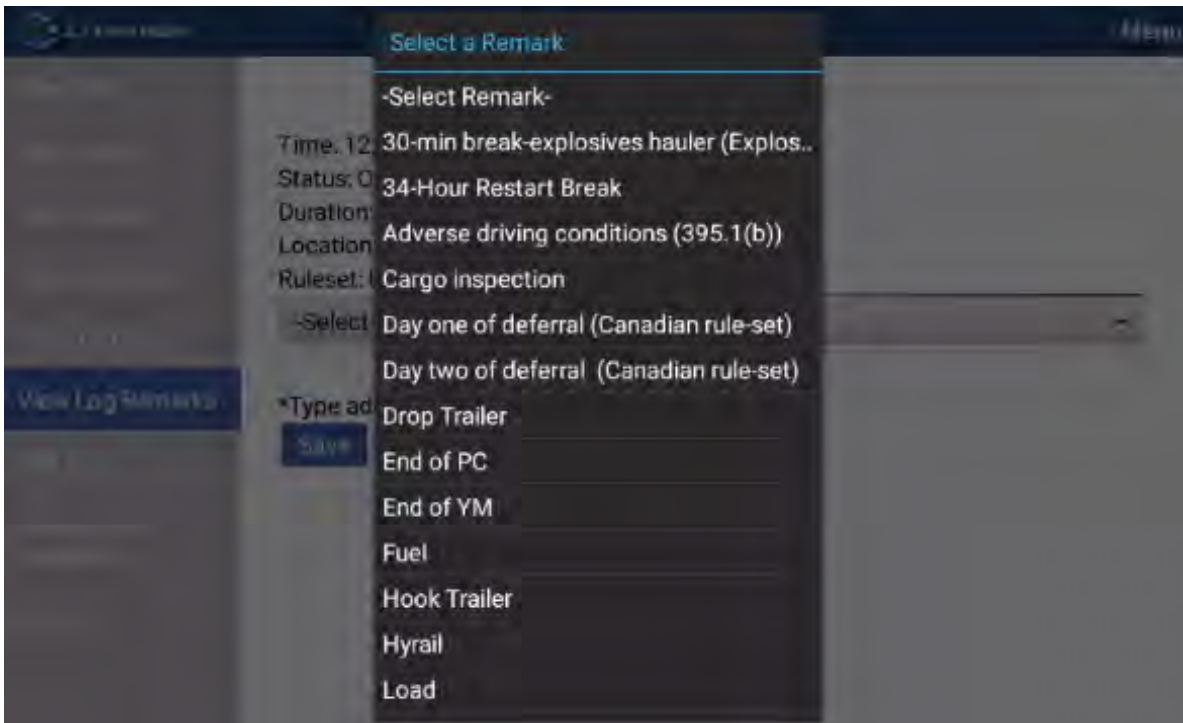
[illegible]

Menu

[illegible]

View Log Remarks

Time: 12
Status: O
Duration
Location
Ruleset:
-Select

*Type ad
Save

Select a Remark

-Select Remark-
30-min break-explosives hauler (Explos..
34-Hour Restart Break
Adverse driving conditions (395.1(b))
Cargo inspection
Day one of deferral (Canadian rule-set)
Day two of deferral (Canadian rule-set)
Drop Trailer
End of PC
End of YM
Fuel
Hook Trailer
Hyrail
Load